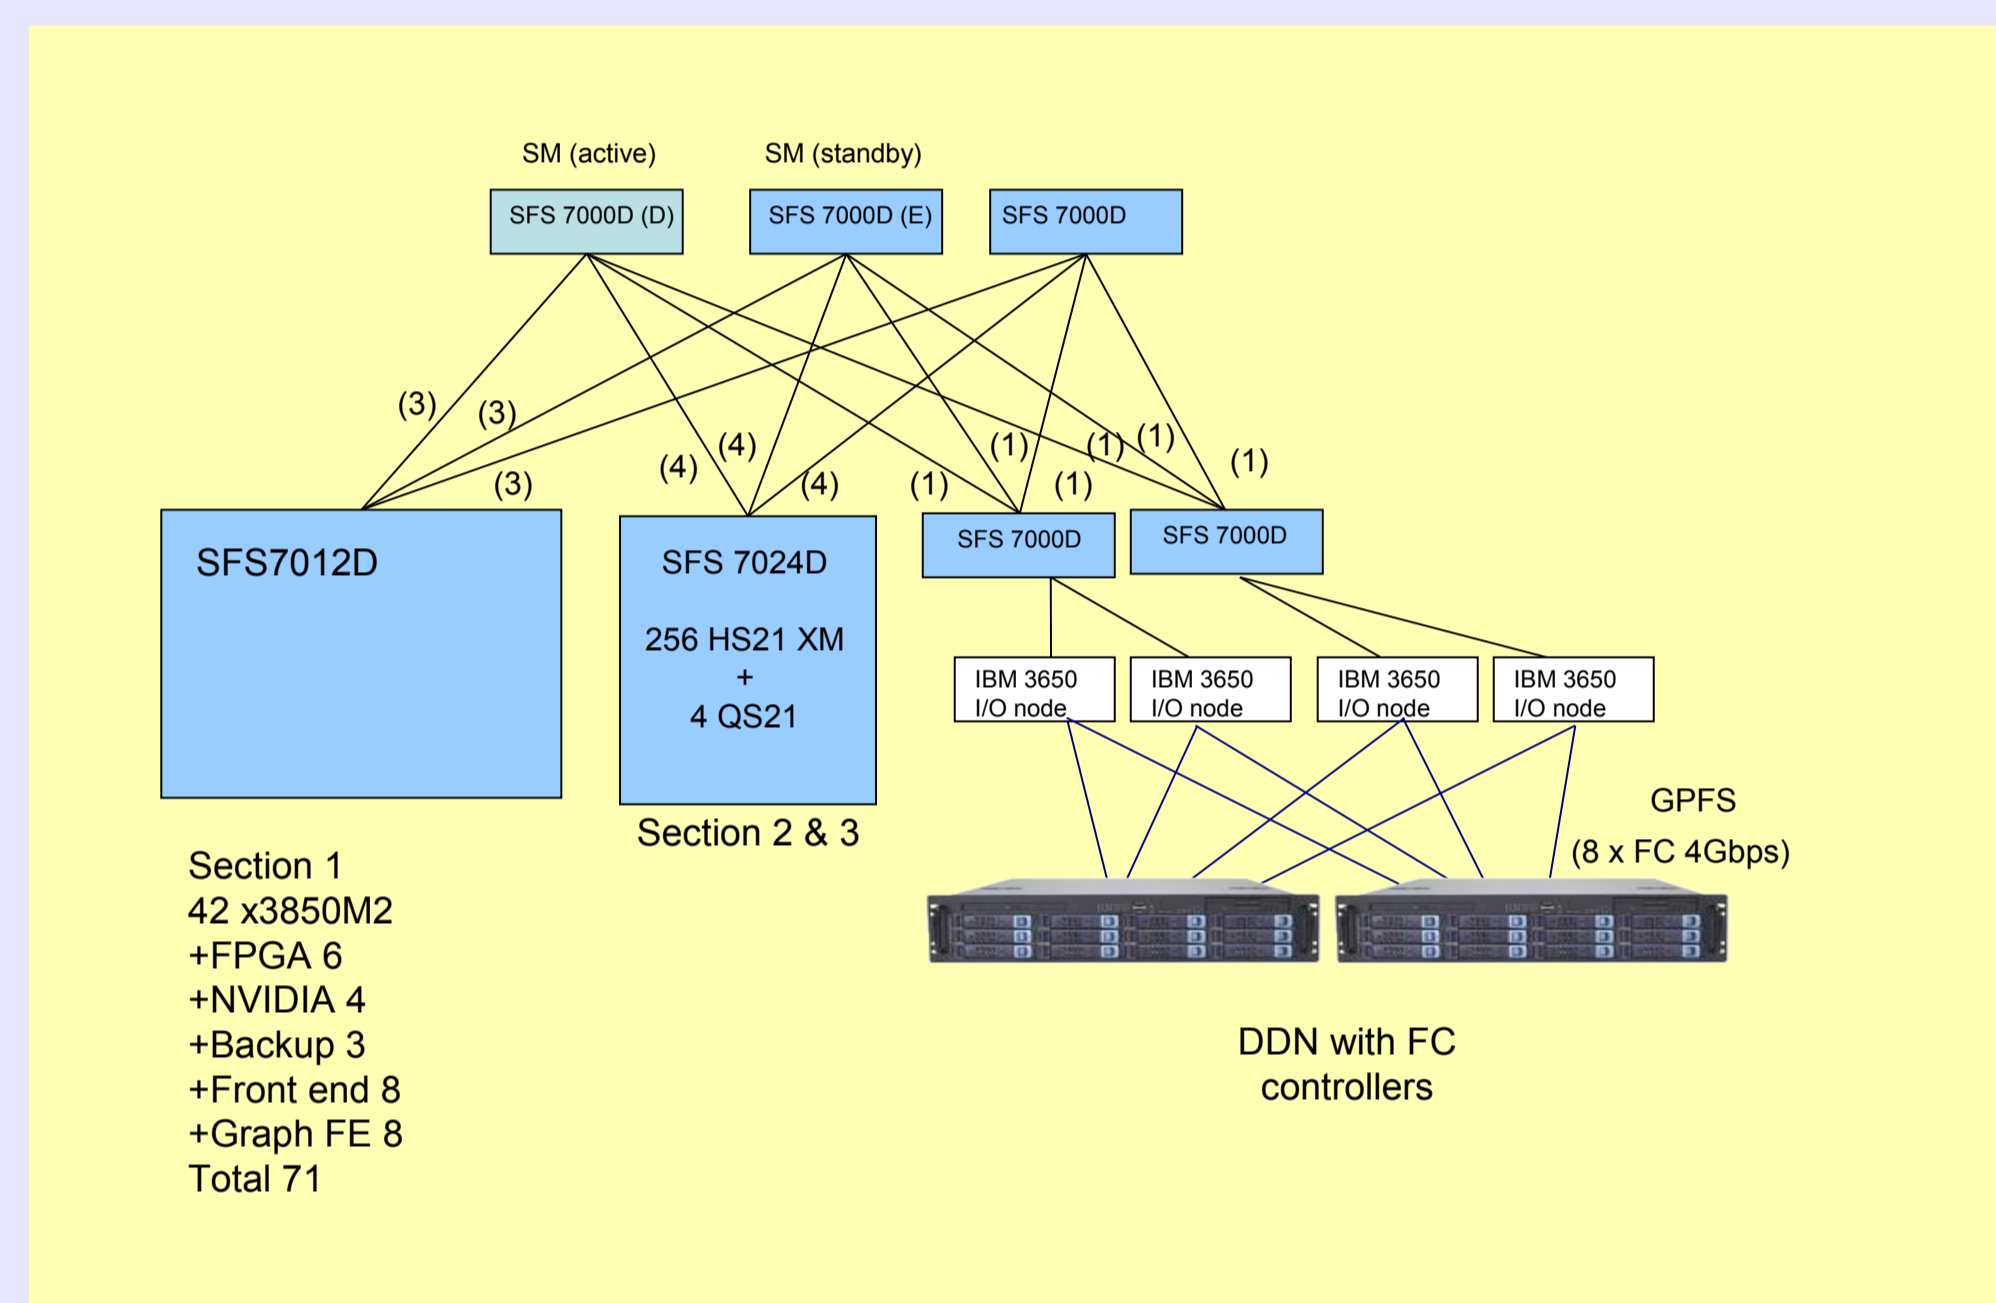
SM (active)
SM (standby)

SFS 7000D (D)
SFS 7000D (E)
SFS 7000D

(3) (3) (3)
(4) (4) (4)
(1) (1) (1) (1) (1) (1)

SFS7012D

SFS 7024D

256 HS21 XM
+
4 QS21

SFS 7000D
SFS 7000D

IBM 3650 I/O node
IBM 3650 I/O node
IBM 3650 I/O node
IBM 3650 I/O node

GPFS
(8 x FC 4Gbps)

Section 2 & 3

Section 1
42 x3850M2
+FPGA 6
+NVIDIA 4
+Backup 3
+Front end 8
+Graph FE 8
Total 71

DDN with FC controllers